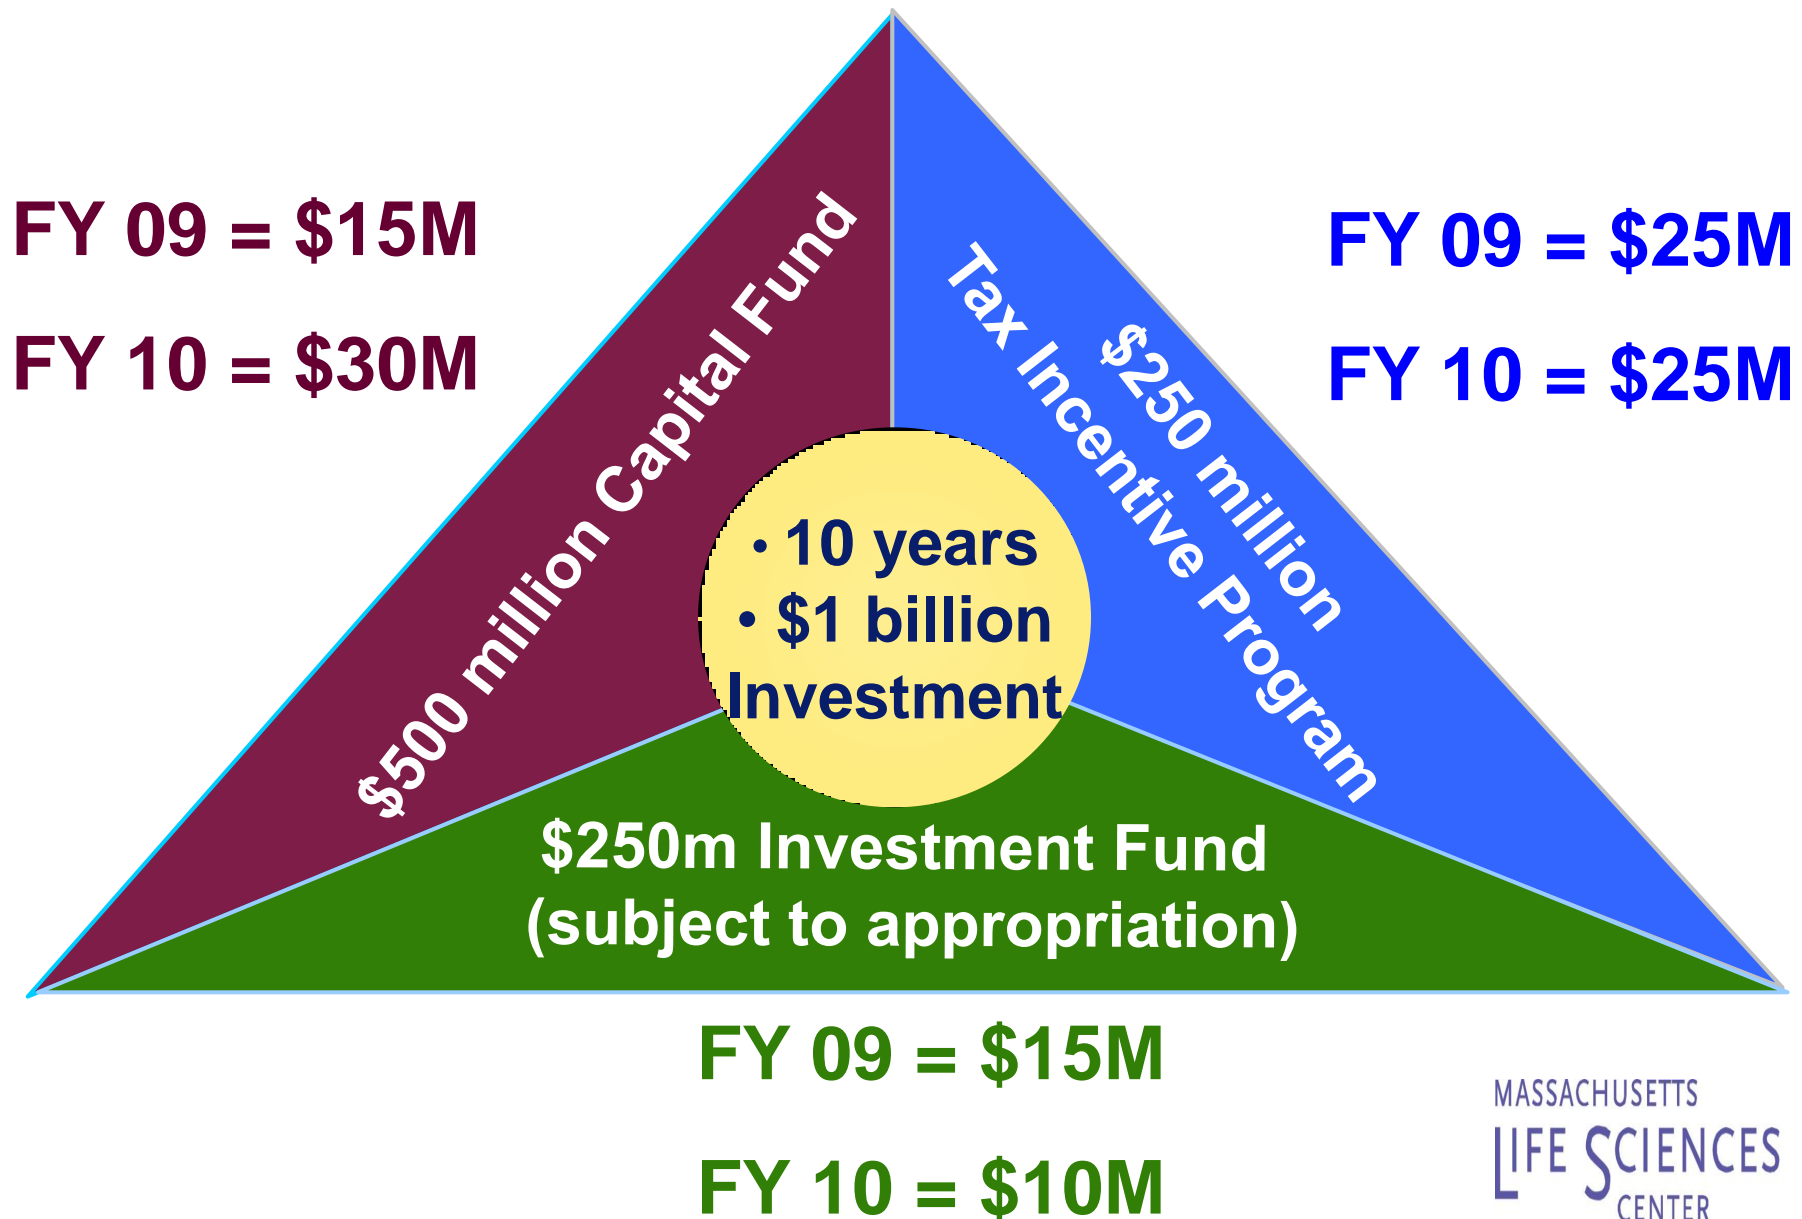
FY 09 = \$15M

FY 10 = \$30M

\$500 million Capital Fund

\$250 million Tax Incentive Program

FY 09 = \$25M

FY 10 = \$25M

• 10 years
• \$1 billion
Investment

\$250m Investment Fund (subject to appropriation)

FY 09 = \$15M

FY 10 = \$10M

MASSACHUSETTS LIFE SCIENCES CENTER